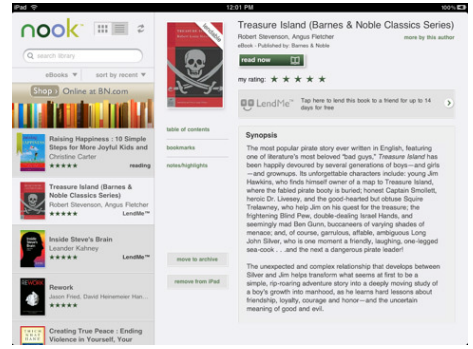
iPad 12:01 PM 100%

nook

search library

eBooks ▾ sort by recent ▾

Shop Online at BN.com

Raising Happiness : 10 Simple Steps for More Joyful Kids and
Christine Carter
★★★★★ reading

Treasure Island (Barnes & Noble Classics Series)
Robert Stevenson, Angus Fletcher
★★★★★ LendMe™

Inside Steve's Brain
Leander Kahney
★★★★★ LendMe™

Rework
Jason Fried, David Heinemeier Han
★★★★★

Creating True Peace : Ending Violence in Yourself, Your

Treasure Island (Barnes & Noble Classics Series)
Robert Stevenson, Angus Fletcher more by this author
eBook • Published by: Barnes & Noble

read now

my rating: ★★★★★

LendMe™ Tap here to lend this book to a friend for up to 14 days for free

table of contents
bookmarks
notes/highlights

Synopsis

The most popular pirate story ever written in English, featuring one of literature's most beloved "bad guys," Treasure Island has been happily devoured by several generations of boys—and girls —and grownups. Its unforgettable characters include: young Jim Hawkins, who finds himself owner of a map to Treasure Island, where the fabled pirate booty is buried; honest Captain Smollett, heroic Dr. Livesey, and the good-hearted but obtuse Squire Trelawney, who help Jim on his quest for the treasure; the frightening Blind Pew, double-dealing Israel Hands, and seemingly mad Ben Gunn, buccaneers of varying shades of menace; and, of course, garrulous, affable, ambiguous Long John Silver, who is one moment a friendly, laughing, one-legged sea-cook . . .and the next a dangerous pirate leader!

The unexpected and complex relationship that develops between Silver and Jim helps transform what seems at first to be a simple, rip-roaring adventure story into a deeply moving study of a boy's growth into manhood, as he learns hard lessons about friendship, loyalty, courage and honor—and the uncertain meaning of good and evil.

move to archive

remove from iPad